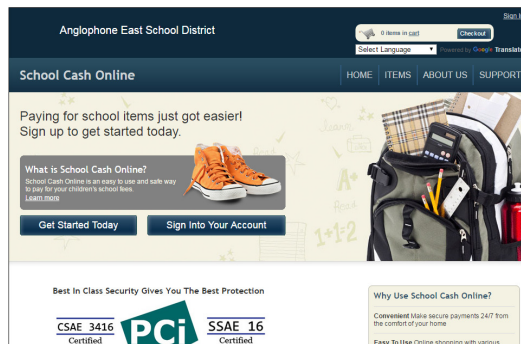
Anglophone East School District

Sign

0 items in cart Checkout

Select Language Powered by Google Translate

School Cash Online

HOME ITEMS ABOUT US SUPPORT

Paying for school items just got easier! Sign up to get started today.

What is School Cash Online?

School Cash Online is an easy to use and safe way to pay for your children's school fees.

Learn more

Get Started Today

Sign Into Your Account

Best In Class Security Gives You The Best Protection

CSAE 3416 Certified

PCI

SSAE 16 Certified

Why Use School Cash Online?

Convenient Make secure payments 24/7 from the comfort of your home

Easy To Use Online shopping with various